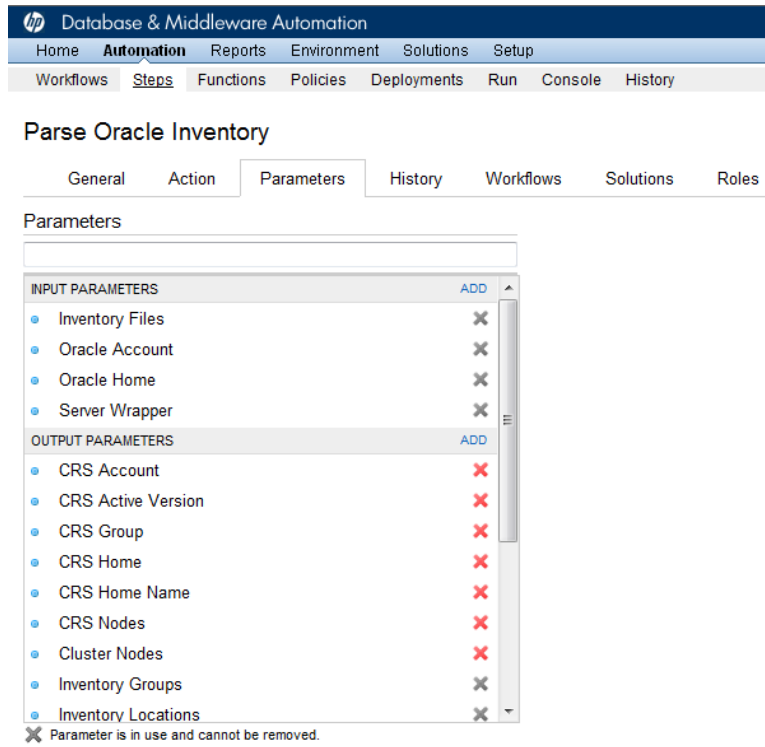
hp Database & Middleware Automation

Home Automation Reports Environment Solutions Setup

Workflows Steps Functions Policies Deployments Run Console History

Parse Oracle Inventory

General Action Parameters History Workflows Solutions Roles

Parameters

INPUT PARAMETERS ADD

Inventory Files

Oracle Account

Oracle Home

Server Wrapper

OUTPUT PARAMETERS ADD

CRS Account

CRS Active Version

CRS Group

CRS Home

CRS Home Name

CRS Nodes

Cluster Nodes

Inventory Groups

Inventory Locations

Parameter is in use and cannot be removed.